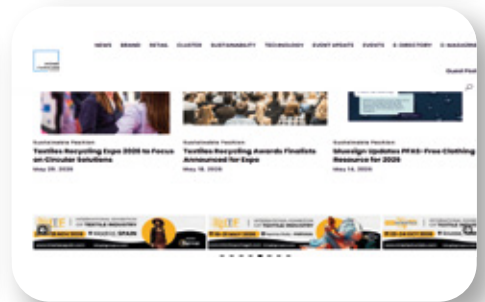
NEWS BRAND RETAIL CLUSTER SUSTAINABILITY TECHNOLOGY EVENT UPDATE EVENTS E-DIRECTORY E-MAGAZINE

Guest Post

Sustainable Fashion
Textiles Recycling Expo 2026 to Focus on Circular Solutions
May 28, 2026

Sustainable Fashion
Textiles Recycling Awards Finalists Announced for Expo
May 18, 2026

Sustainable Fashion
bluesign Updates PFAS-Free Clothing Resource for 2026
May 14, 2026

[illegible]

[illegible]

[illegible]